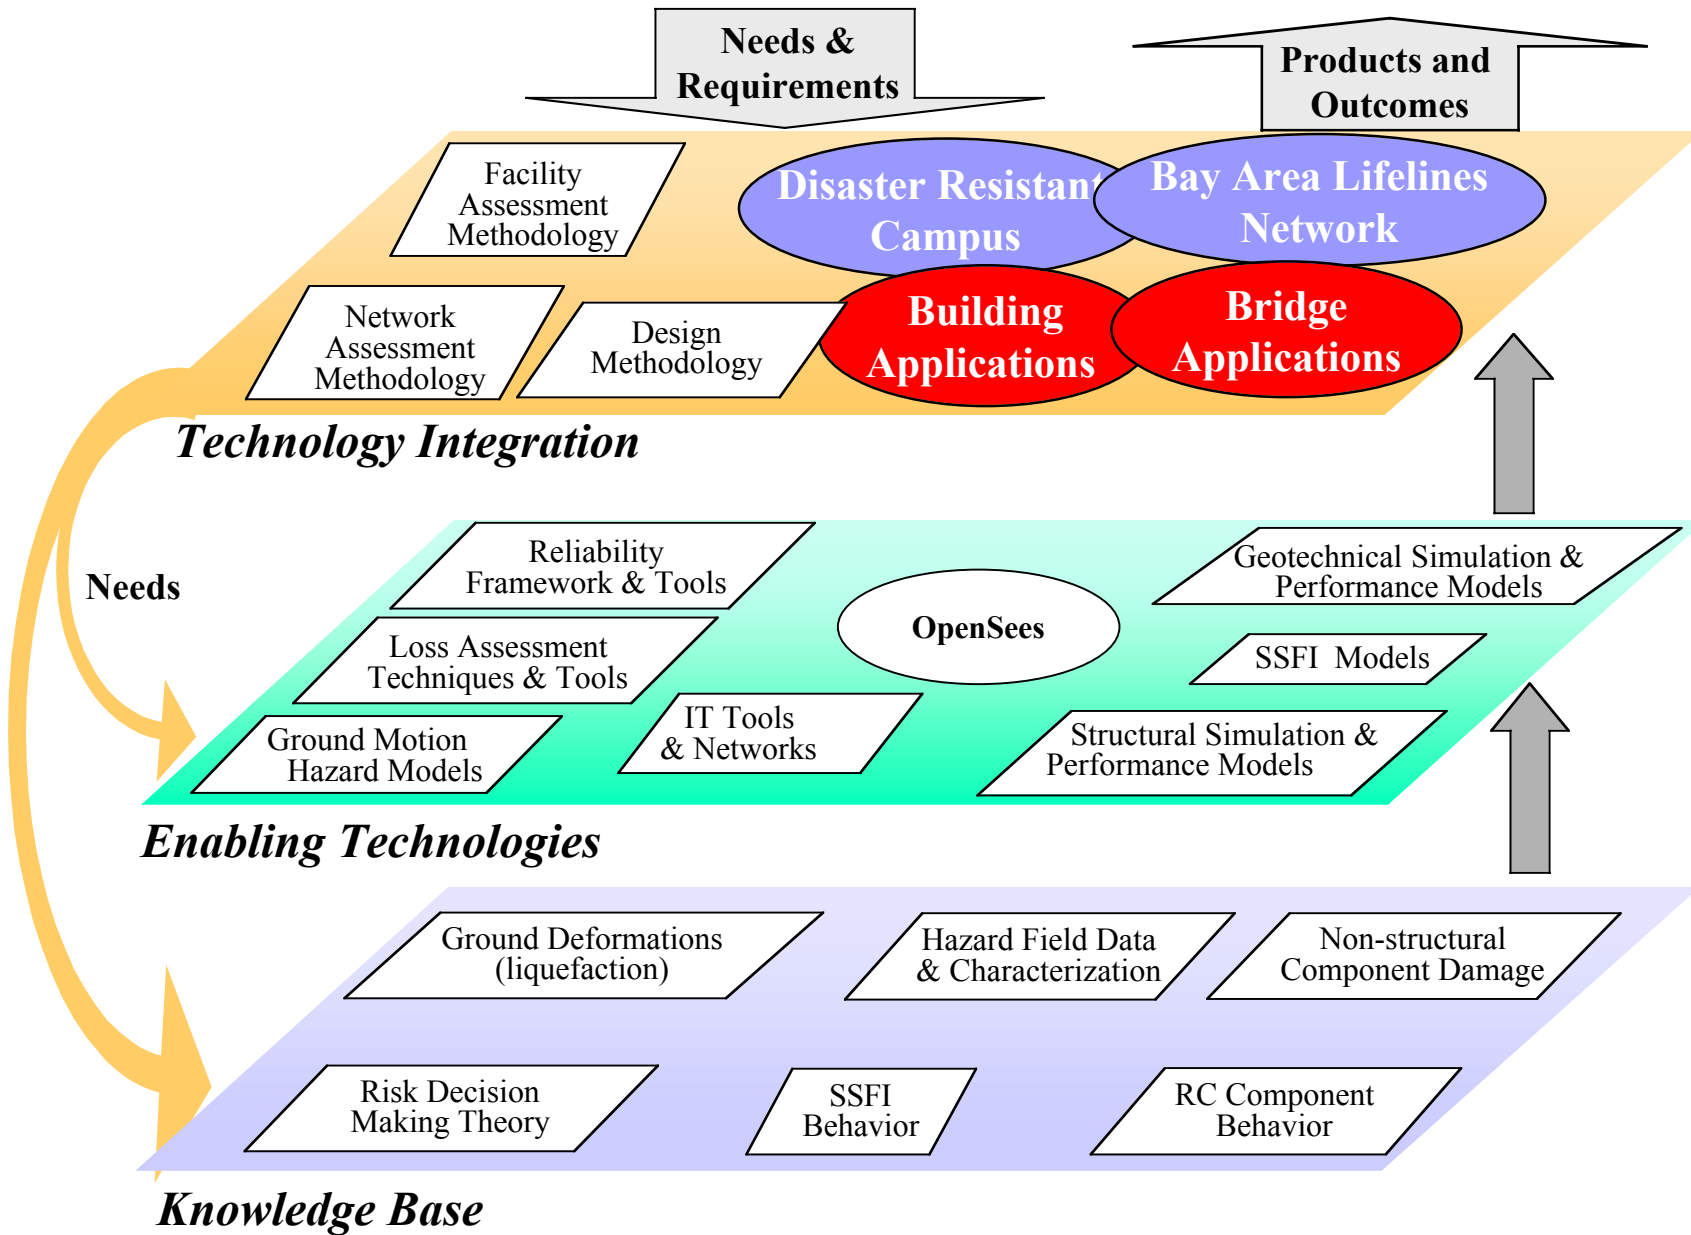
Needs & Requirements

Products and Outcomes

Facility Assessment Methodology

Disaster Resistant Campus

Bay Area Lifelines Network

Network Assessment Methodology

Design Methodology

Building Applications

Bridge Applications

Technology Integration

Needs

Reliability Framework & Tools

Geotechnical Simulation & Performance Models

OpenSees

Loss Assessment Techniques & Tools

SSFI Models

IT Tools & Networks

Ground Motion Hazard Models

Structural Simulation & Performance Models

Enabling Technologies

Ground Deformations (liquefaction)

Hazard Field Data & Characterization

Non-structural Component Damage

Risk Decision Making Theory

SSFI Behavior

RC Component Behavior

Knowledge Base